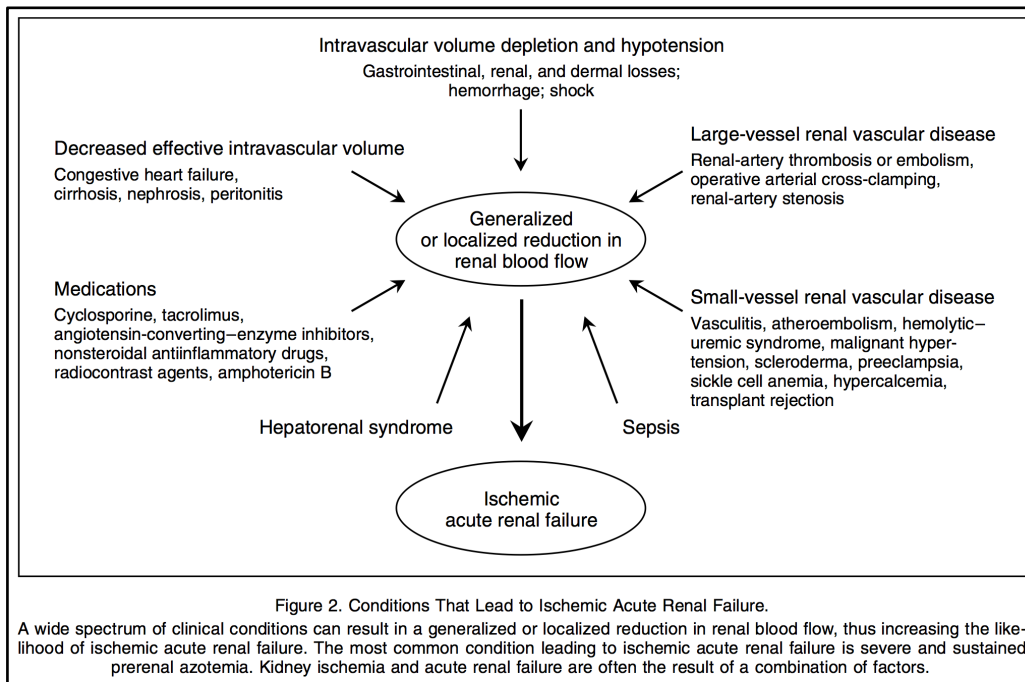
Intravascular volume depletion and hypotension
Gastrointestinal, renal, and dermal losses; hemorrhage; shock

Decreased effective intravascular volume
Congestive heart failure, cirrhosis, nephrosis, peritonitis

Large-vessel renal vascular disease
Renal-artery thrombosis or embolism, operative arterial cross-clamping, renal-artery stenosis

Generalized or localized reduction in renal blood flow

Medications
Cyclosporine, tacrolimus, angiotensin-converting–enzyme inhibitors, nonsteroidal antiinflammatory drugs, radiocontrast agents, amphotericin B

Small-vessel renal vascular disease
Vasculitis, atheroembolism, hemolytic–uremic syndrome, malignant hypertension, scleroderma, preeclampsia, sickle cell anemia, hypercalcemia, transplant rejection

Hepatorenal syndrome

Sepsis

Ischemic acute renal failure

Figure 2. Conditions That Lead to Ischemic Acute Renal Failure.
A wide spectrum of clinical conditions can result in a generalized or localized reduction in renal blood flow, thus increasing the likelihood of ischemic acute renal failure. The most common condition leading to ischemic acute renal failure is severe and sustained prerenal azotemia. Kidney ischemia and acute renal failure are often the result of a combination of factors.